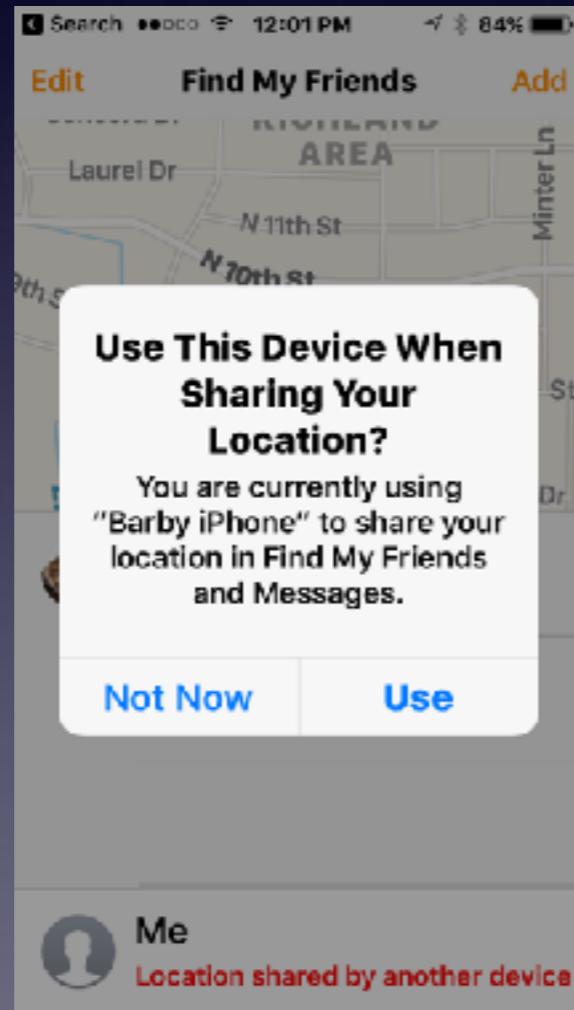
Search 12:01 PM 84%

Edit Find My Friends Add

RICHLAND AREA

Laurel Dr

Minter Ln

N 11th St

N 10th St

9th S

St

Dr

Use This Device When Sharing Your Location?

You are currently using "Barby iPhone" to share your location in Find My Friends and Messages.

Not Now

Use

Me

Location shared by another device